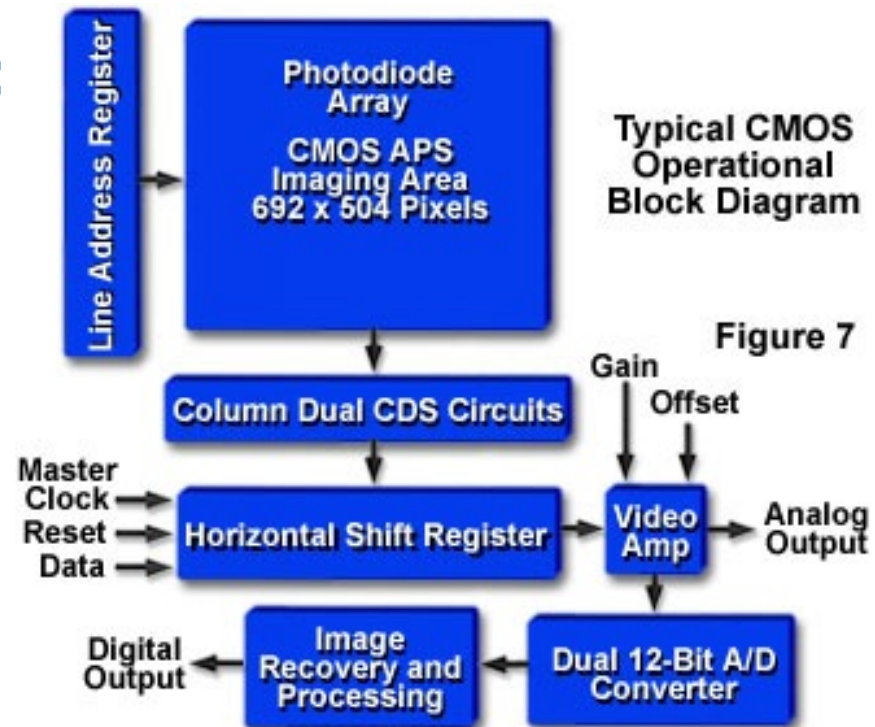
Line Address Register

Photodiode Array

CMOS APS Imaging Area 692 x 504 Pixels

Typical CMOS Operational Block Diagram

Figure 7

Column Dual CDS Circuits

Gain

Offset

Master Clock

Reset

Data

Horizontal Shift Register

Video Amp

Analog Output

Digital Output

Image Recovery and Processing

Dual 12-Bit A/D Converter